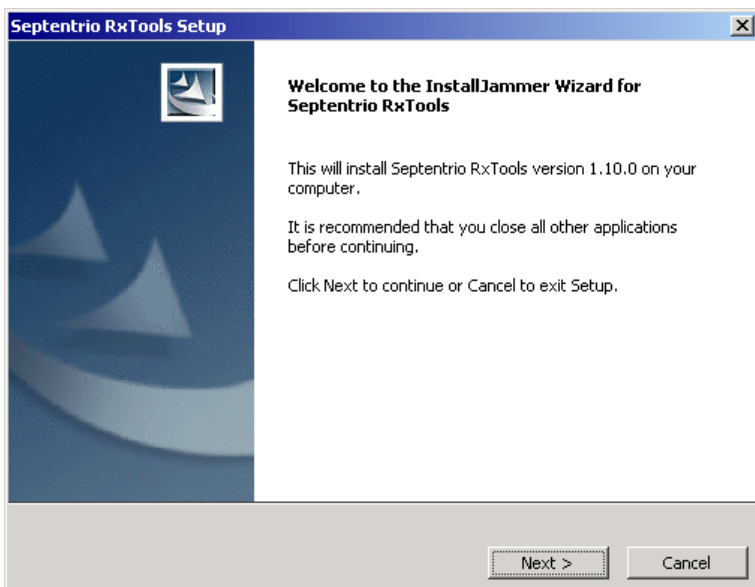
Septentrio RxTools Setup

Welcome to the InstallJammer Wizard for Septentrio RxTools

This will install Septentrio RxTools version 1.10.0 on your computer.

It is recommended that you close all other applications before continuing.

Click Next to continue or Cancel to exit Setup.

Next >

Cancel